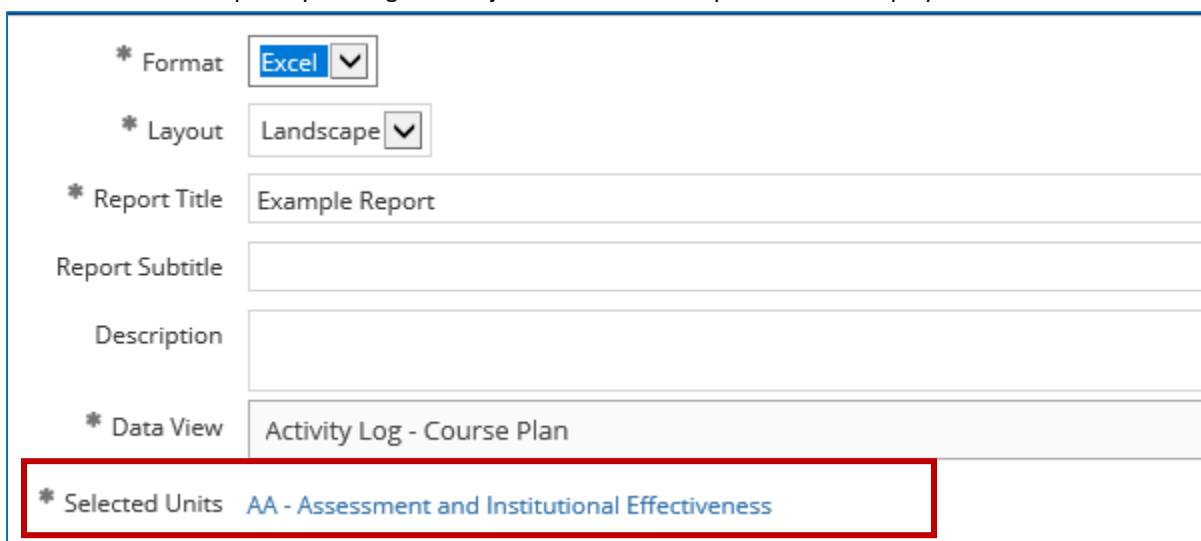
* Format Excel

* Layout Landscape

* Report Title Example Report

Report Subtitle

Description

* Data View Activity Log - Course Plan

* Selected Units AA - Assessment and Institutional Effectiveness